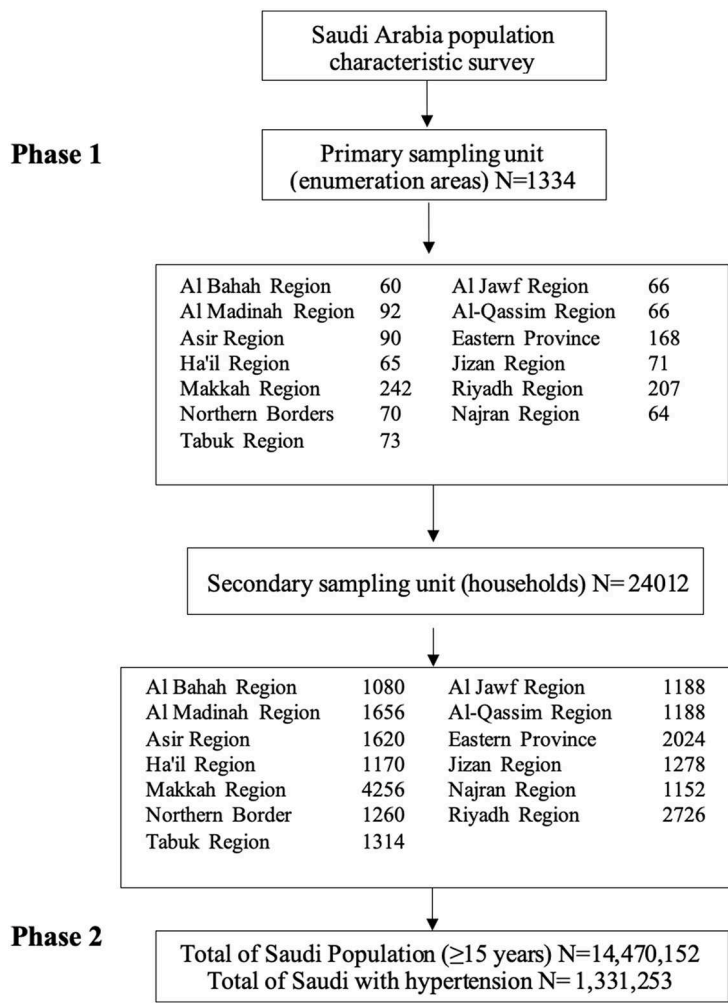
Saudi Arabia population characteristic survey

Phase 1

Primary sampling unit (enumeration areas) N=1334

Al Bahah Region 60
Al Madinah Region 92
Asir Region 90
Ha'il Region 65
Makkah Region 242
Northern Borders 70
Tabuk Region 73

Al Jawf Region 66
Al-Qassim Region 66
Eastern Province 168
Jizan Region 71
Riyadh Region 207
Najran Region 64

Secondary sampling unit (households) N= 24012

Al Bahah Region 1080
Al Madinah Region 1656
Asir Region 1620
Ha'il Region 1170
Makkah Region 4256
Northern Border 1260
Tabuk Region 1314

Al Jawf Region 1188
Al-Qassim Region 1188
Eastern Province 2024
Jizan Region 1278
Najran Region 1152
Riyadh Region 2726

Phase 2

Total of Saudi Population (≥15 years) N=14,470,152
Total of Saudi with hypertension N= 1,331,253